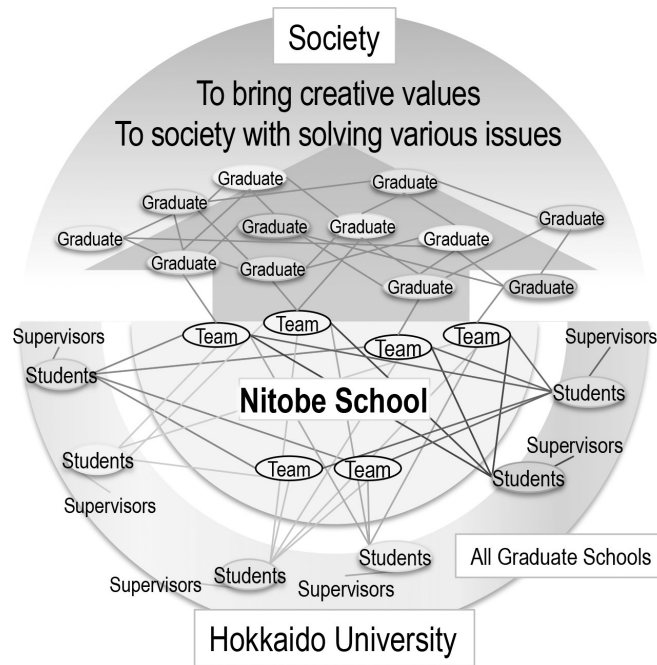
Society

To bring creative values
To society with solving various issues

Graduate
Graduate
Graduate
Graduate
Graduate
Graduate
Graduate
Graduate
Graduate
Graduate
Graduate
Graduate

Team
Team
Team
Team

Supervisors
Students
Supervisors
Students

Nitobe School

Supervisors
Students

Students
Supervisors

Team
Team

Students
All Graduate Schools
Supervisors
Students
Supervisors

Hokkaido University